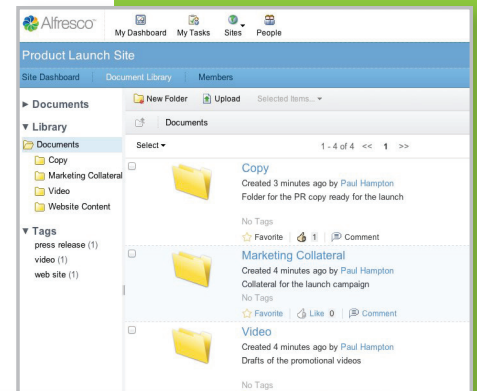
Alfresco My Dashboard My Tasks Sites People

Product Launch Site

Site Dashboard | Document Library | Members

► Documents

▼ Library

Documents

Copy

Marketing Collateral

Video

Website Content

▼ Tags

press release (1)

video (1)

web site (1)

New Folder Upload Selected Items...

Documents

Select ▾ 1 - 4 of 4 << 1 >>

Copy

Created 3 minutes ago by Paul Hampton

Folder for the PR copy ready for the launch

No Tags

Favorite | 1 | Comment

Marketing Collateral

Created 4 minutes ago by Paul Hampton

Collateral for the launch campaign

No Tags

Favorite | Like 0 | Comment

Video

Created 4 minutes ago by Paul Hampton

Drafts of the promotional videos

No Tags